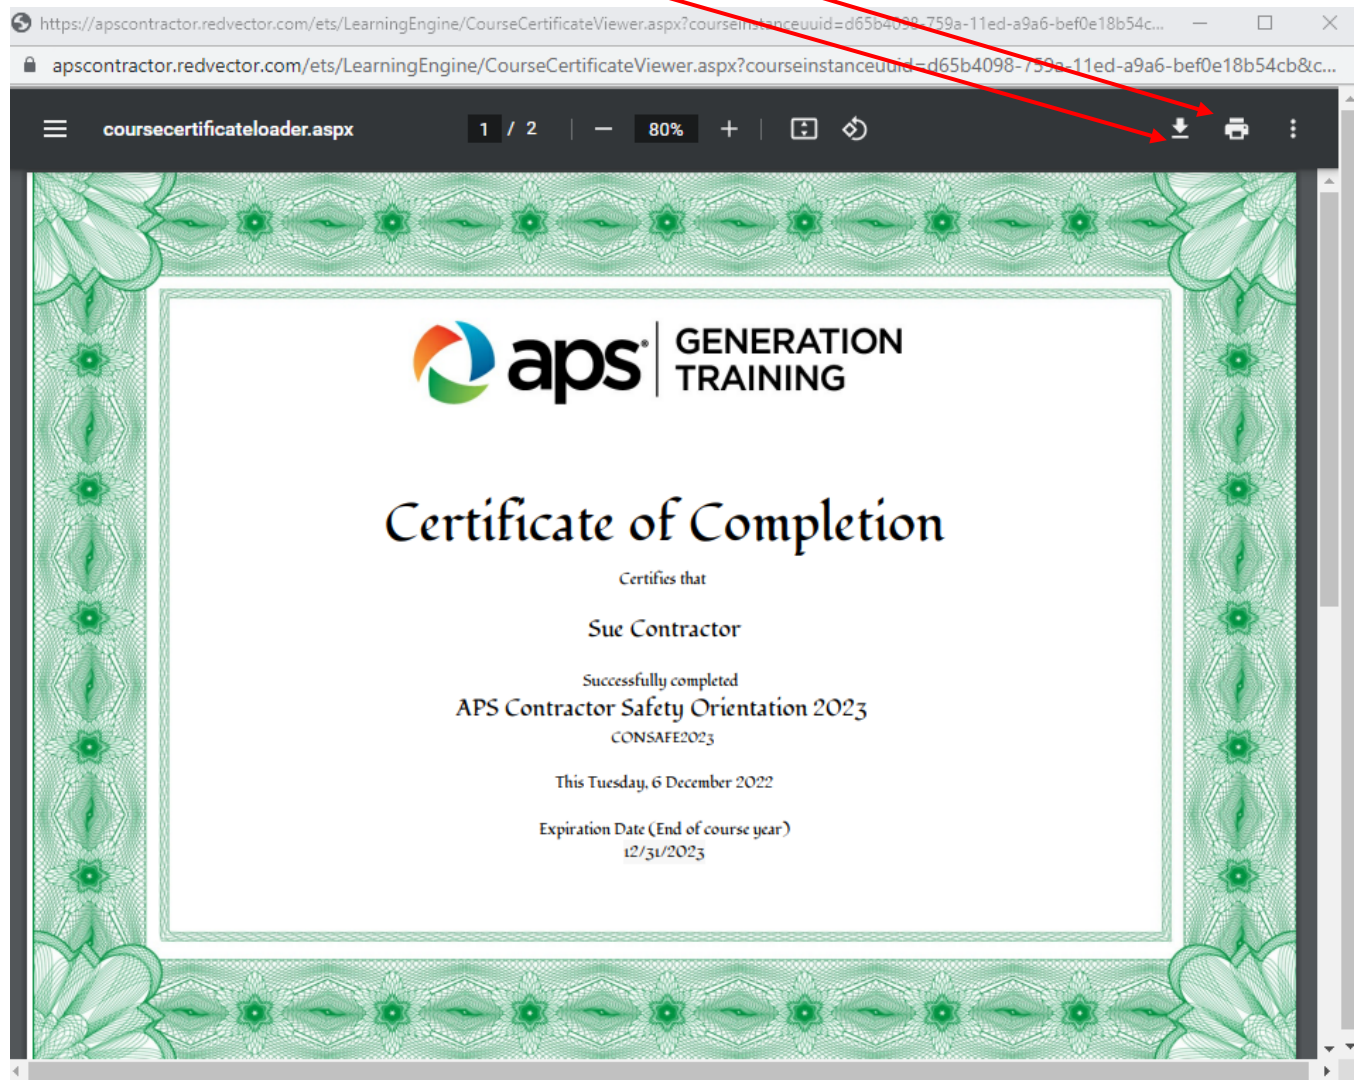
https://apscontractor.redvector.com/ets/LearningEngine/CourseCertificateViewer.aspx?courseinstanceuuid=d65b4098-759a-11ed-a9a6-bef0e18b54c...

apscontractor.redvector.com/ets/LearningEngine/CourseCertificateViewer.aspx?courseinstanceuuid=d65b4098-759a-11ed-a9a6-bef0e18b54cb&c...

coursecertificateloader.aspx 1 / 2 80%

aps GENERATION TRAINING

Certificate of Completion

Certifies that

Sue Contractor

Successfully completed

APS Contractor Safety Orientation 2023

CONSAFE2023

This Tuesday, 6 December 2022

Expiration Date (End of course year)

12/31/2023